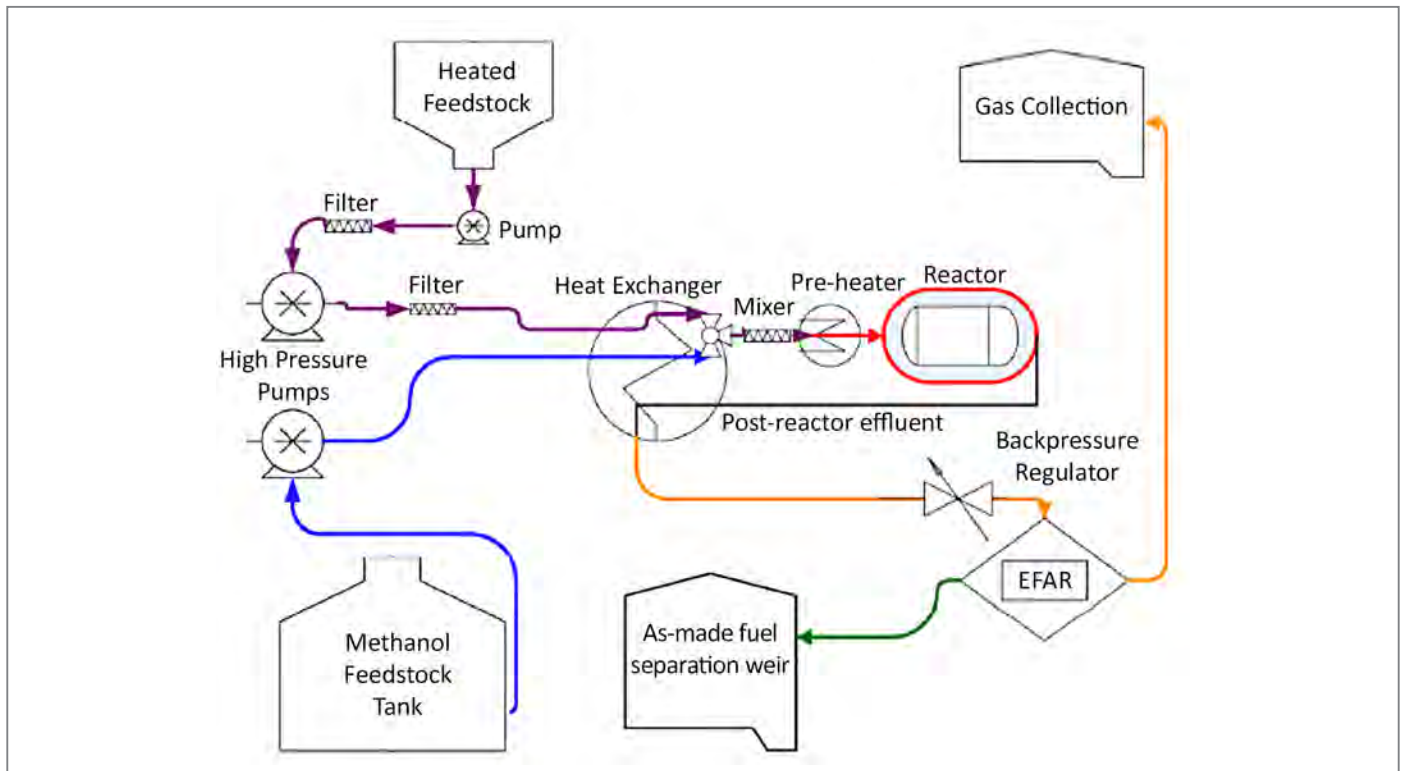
Heated Feedstock

Gas Collection

Filter

Pump

Filter

Heat Exchanger

Pre-heater

Reactor

Mixer

High Pressure Pumps

Post-reactor effluent

Backpressure Regulator

EFAR

As-made fuel separation weir

Methanol Feedstock Tank